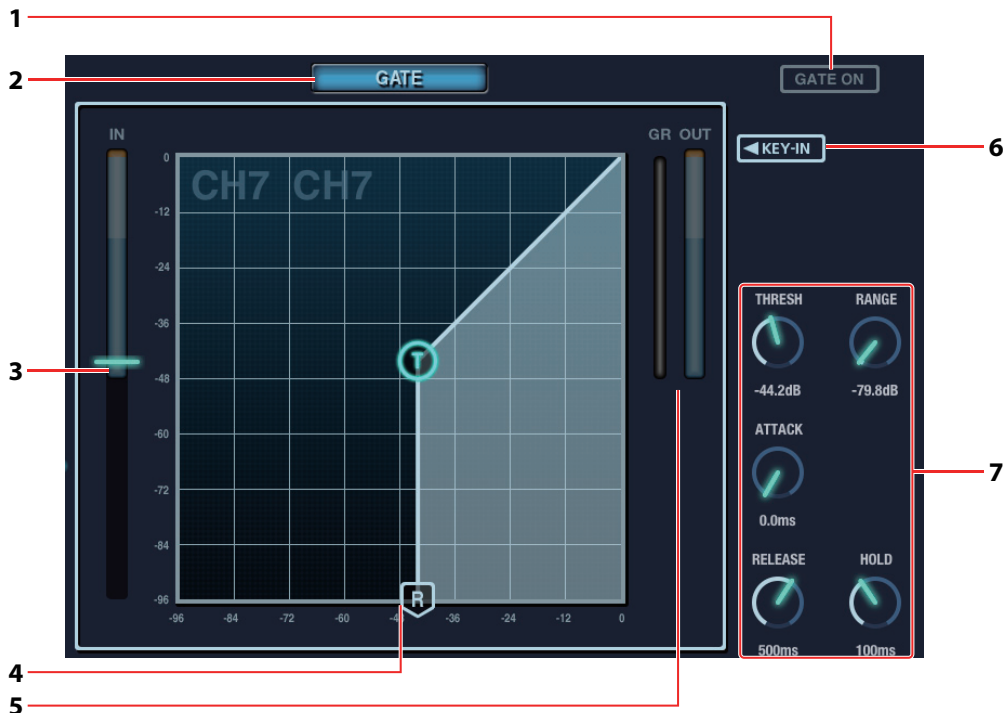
1

2

GATE

GATE ON

IN

GR OUT

KEY-IN

6

CH7 CH7

0

-12

-24

-36

-48

-60

-72

-84

-96

3

T

R

-96 -84 -72 -60 -4 -36 -24 -12 0

THRESH

RANGE

-44.2dB

-79.8dB

ATTACK

0.0ms

RELEASE

HOLD

500ms

100ms

7

4

5